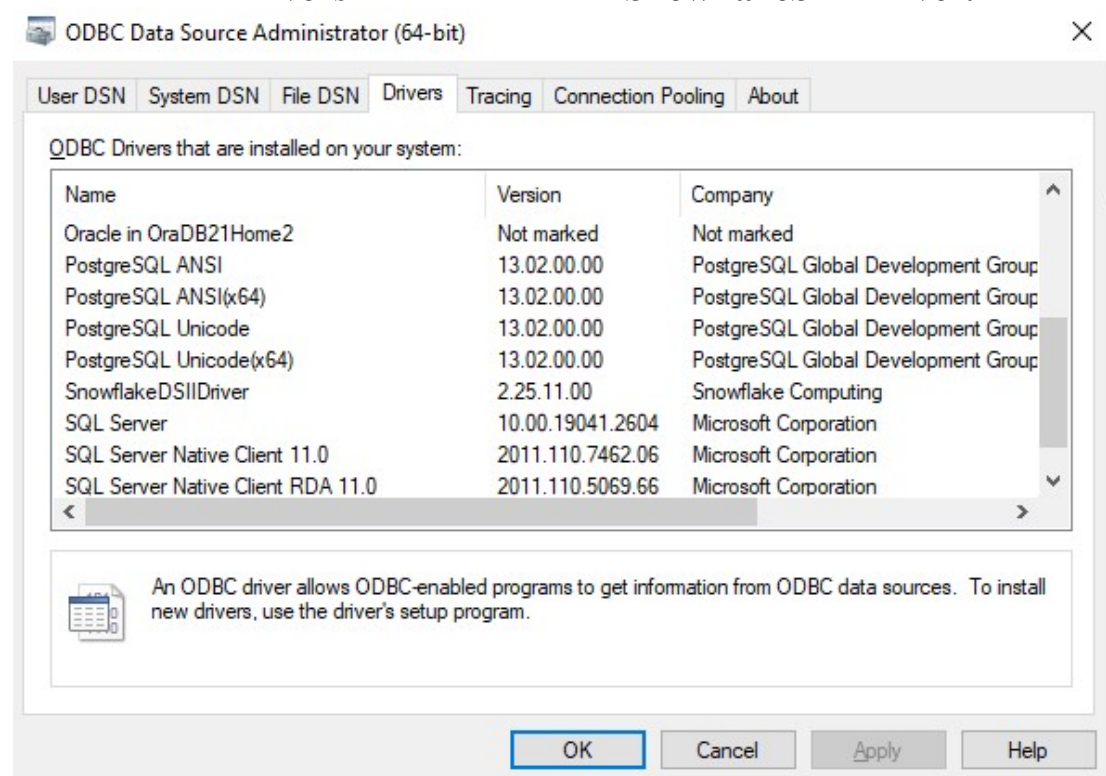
ODBC Data Source Administrator (64-bit)

×

User DSN | System DSN | File DSN | Drivers | Tracing | Connection Pooling | About

ODBC Drivers that are installed on your system:

| Name | Version | Company |
|---|---|---|
| Oracle in OraDB21Home2 | Not marked | Not marked |
| PostgreSQL ANSI | 13.02.00.00 | PostgreSQL Global Development Group |
| PostgreSQL ANSI(x64) | 13.02.00.00 | PostgreSQL Global Development Group |
| PostgreSQL Unicode | 13.02.00.00 | PostgreSQL Global Development Group |
| PostgreSQL Unicode(x64) | 13.02.00.00 | PostgreSQL Global Development Group |
| SnowflakeDSIIDriver | 2.25.11.00 | Snowflake Computing |
| SQL Server | 10.00.19041.2604 | Microsoft Corporation |
| SQL Server Native Client 11.0 | 2011.110.7462.06 | Microsoft Corporation |
| SQL Server Native Client RDA 11.0 | 2011.110.5069.66 | Microsoft Corporation |

An ODBC driver allows ODBC-enabled programs to get information from ODBC data sources. To install new drivers, use the driver's setup program.

OK | Cancel | Apply | Help